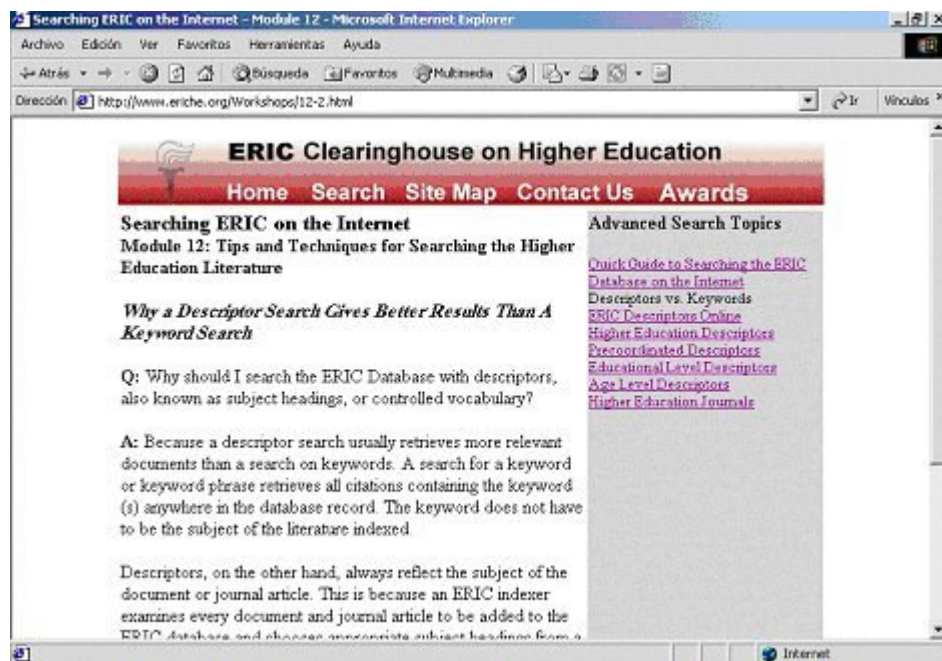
Searching ERIC on the Internet - Module 12 - Microsoft Internet Explorer

Archivo Edición Ver Favoritos Herramientas Ayuda

Atrás Búsqueda Favoritos Multimedia

Dirección http://www.eriche.org/Workshops/12-2.html Ir Vínculos

ERIC Clearinghouse on Higher Education

Home Search Site Map Contact Us Awards

Searching ERIC on the Internet
Module 12: Tips and Techniques for Searching the Higher Education Literature

Why a Descriptor Search Gives Better Results Than A Keyword Search

Q: Why should I search the ERIC Database with descriptors, also known as subject headings, or controlled vocabulary?

A: Because a descriptor search usually retrieves more relevant documents than a search on keywords. A search for a keyword or keyword phrase retrieves all citations containing the keyword (s) anywhere in the database record. The keyword does not have to be the subject of the literature indexed.

Descriptors, on the other hand, always reflect the subject of the document or journal article. This is because an ERIC indexer examines every document and journal article to be added to the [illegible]

Advanced Search Topics

Quick Guide to Searching the ERIC Database on the Internet
Descriptors vs. Keywords
ERIC Descriptors Online
Higher Education Descriptors
Precoordinated Descriptors
Educational Level Descriptors
Age Level Descriptors
Higher Education Journals

Internet